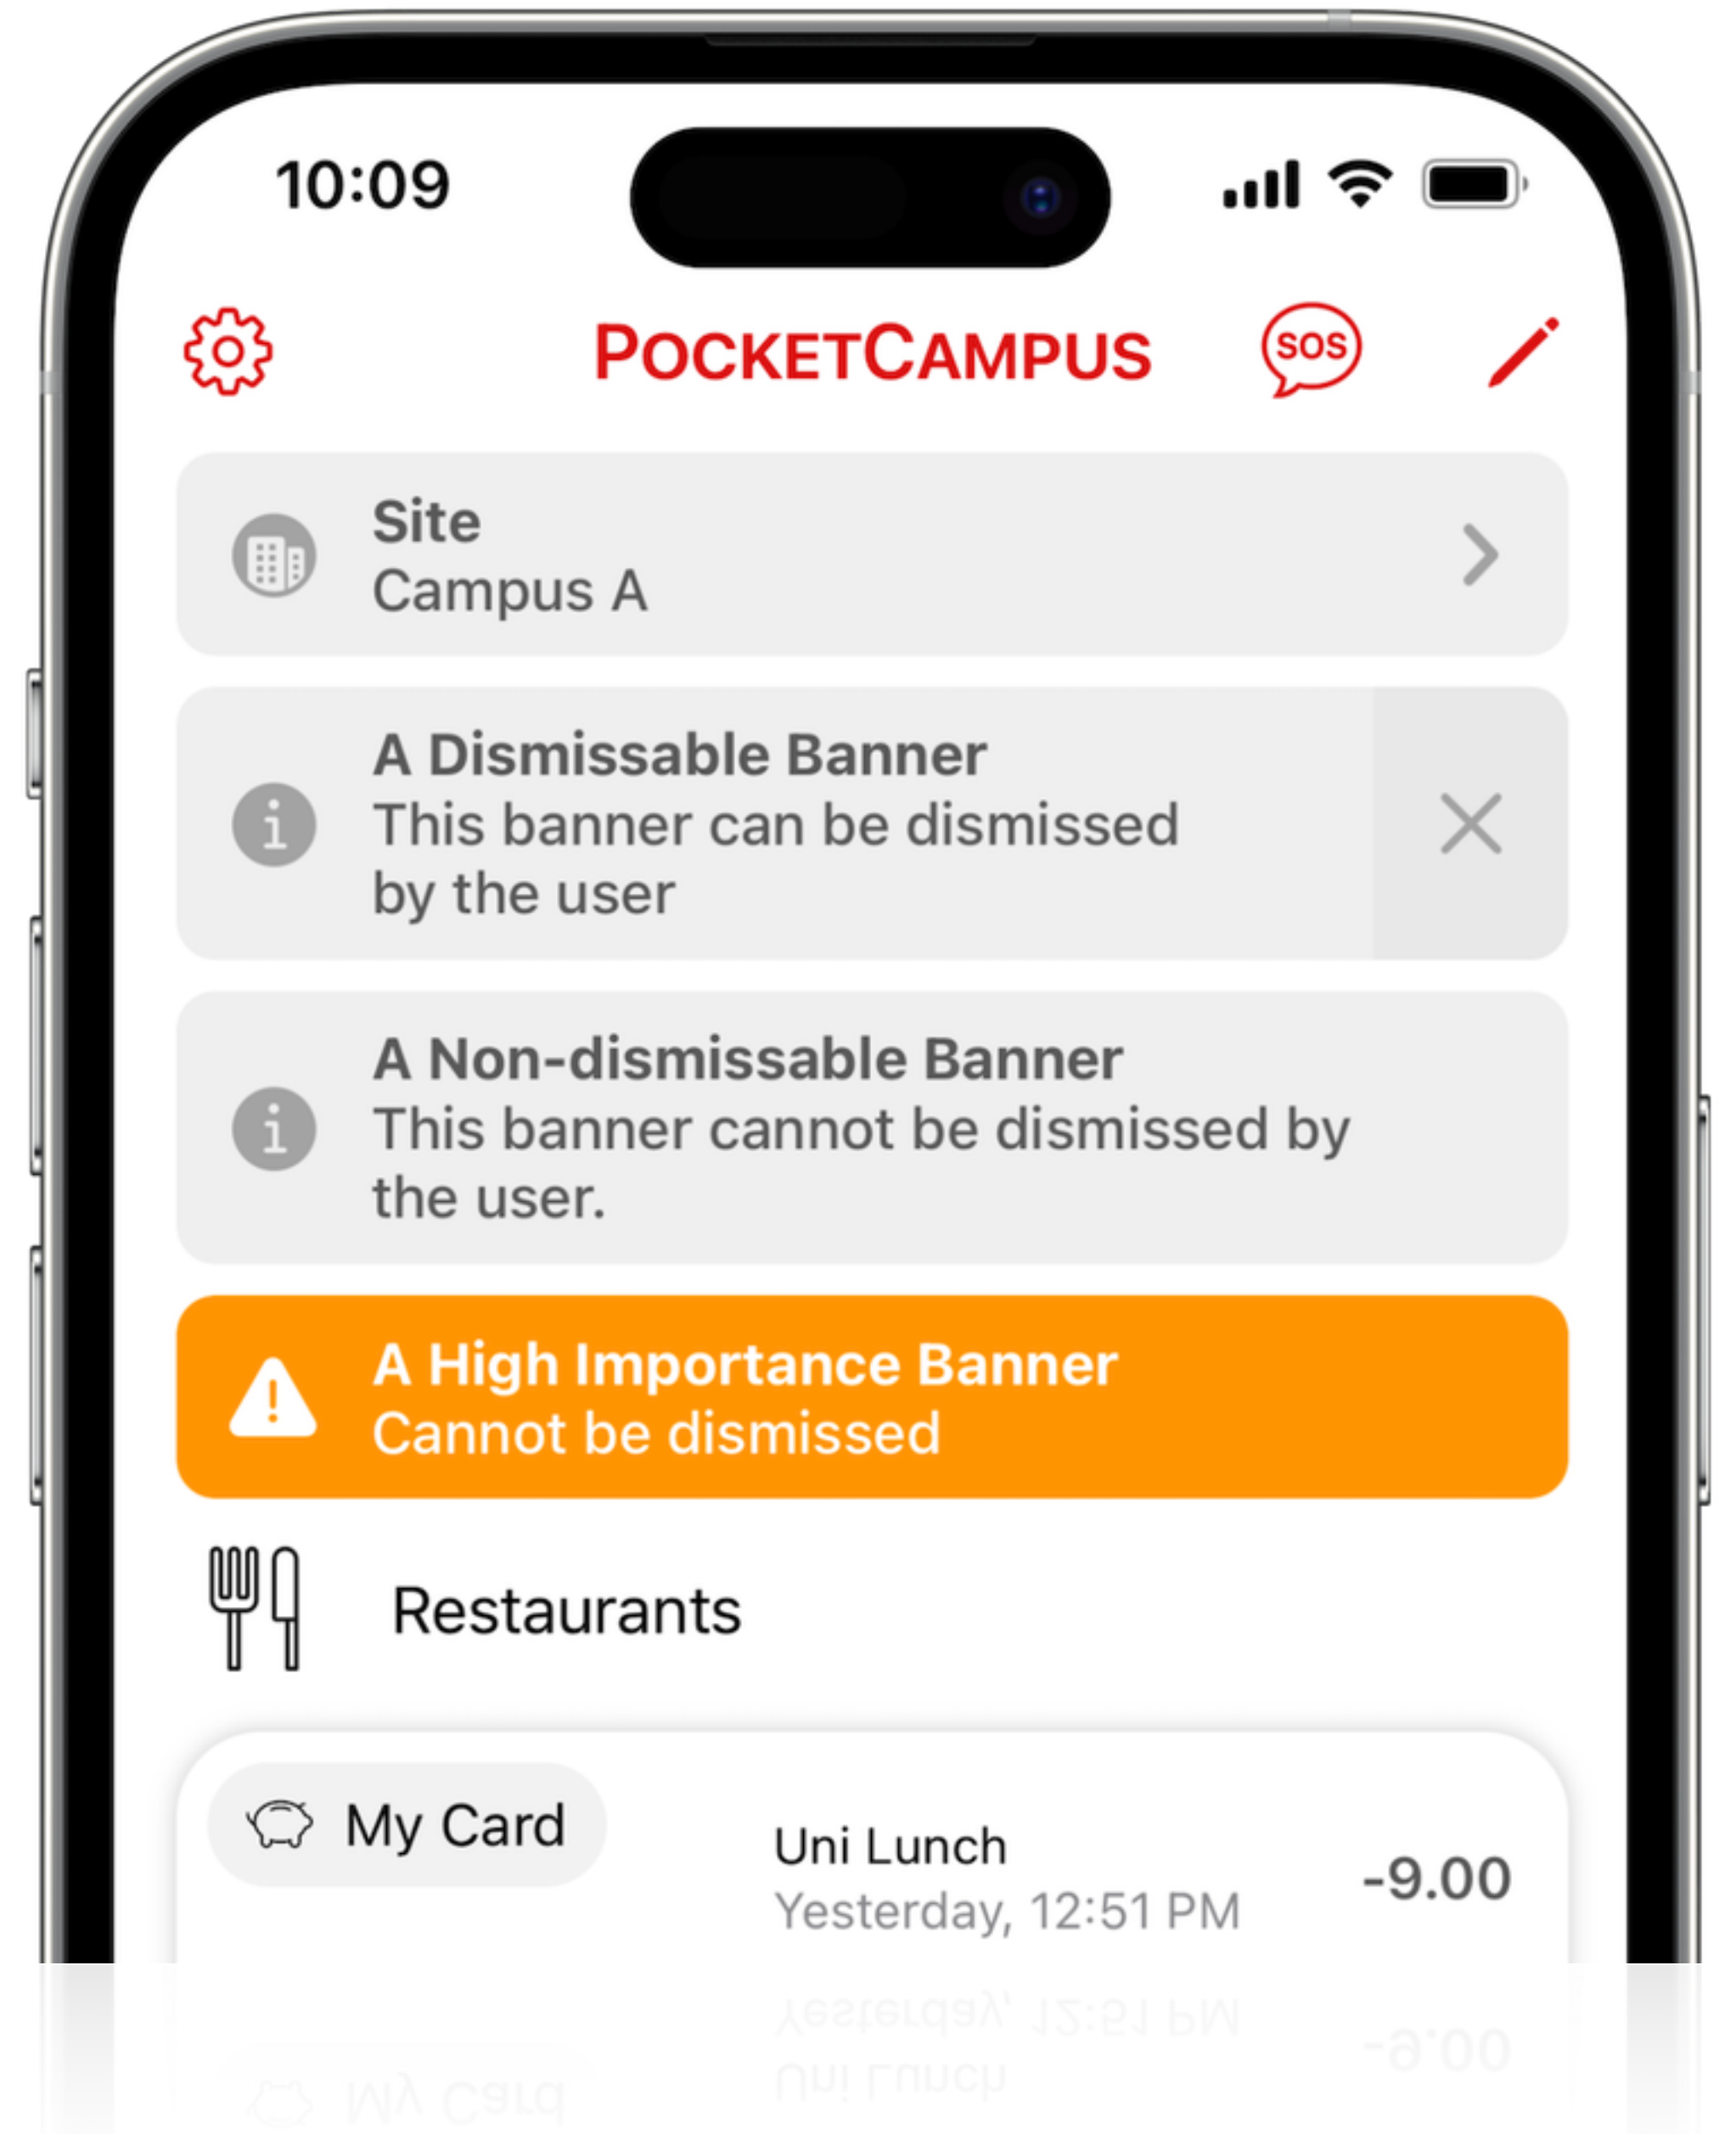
10:09

POCKETCAMPUS

SOS

Site
Campus A

A Dismissable Banner
This banner can be dismissed by the user

A Non-dismissable Banner
This banner cannot be dismissed by the user.

A High Importance Banner
Cannot be dismissed

Restaurants

My Card

Uni Lunch
Yesterday, 12:51 PM

-9.00